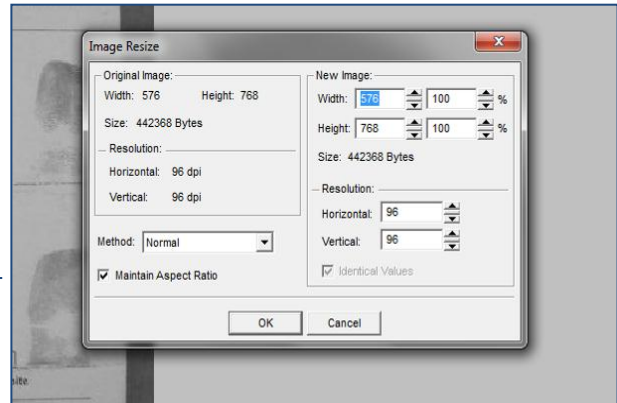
Image Resize

Original Image:
Width: 576 Height: 768
Size: 442368 Bytes
Resolution:
Horizontal: 96 dpi
Vertical: 96 dpi

Method: Normal
Maintain Aspect Ratio

New Image:
Width: 576 100 %
Height: 768 100 %
Size: 442368 Bytes
Resolution:
Horizontal: 96
Vertical: 96
Identical Values

OK Cancel